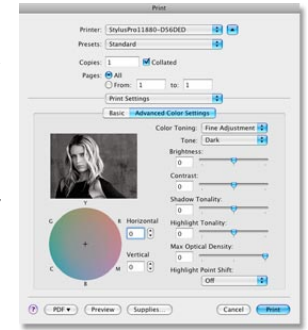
Print

Printer: StylusPro11880-D56DED

Presets: Standard

Copies: 1 Collated

Pages: All

From: 1 to: 1

Print Settings

Basic Advanced Color Settings

Color Toning: Fine Adjustment

Tone: Dark

Brightness:

0

Contrast:

0

Shadow Tonality:

0

Highlight Tonality:

0

Max Optical Density:

0

Highlight Point Shift:

Off

Y

R

G

Horizontal

0

Vertical

0

C

M

B

?

PDF ▾

Preview

Supplies...

Cancel

Print